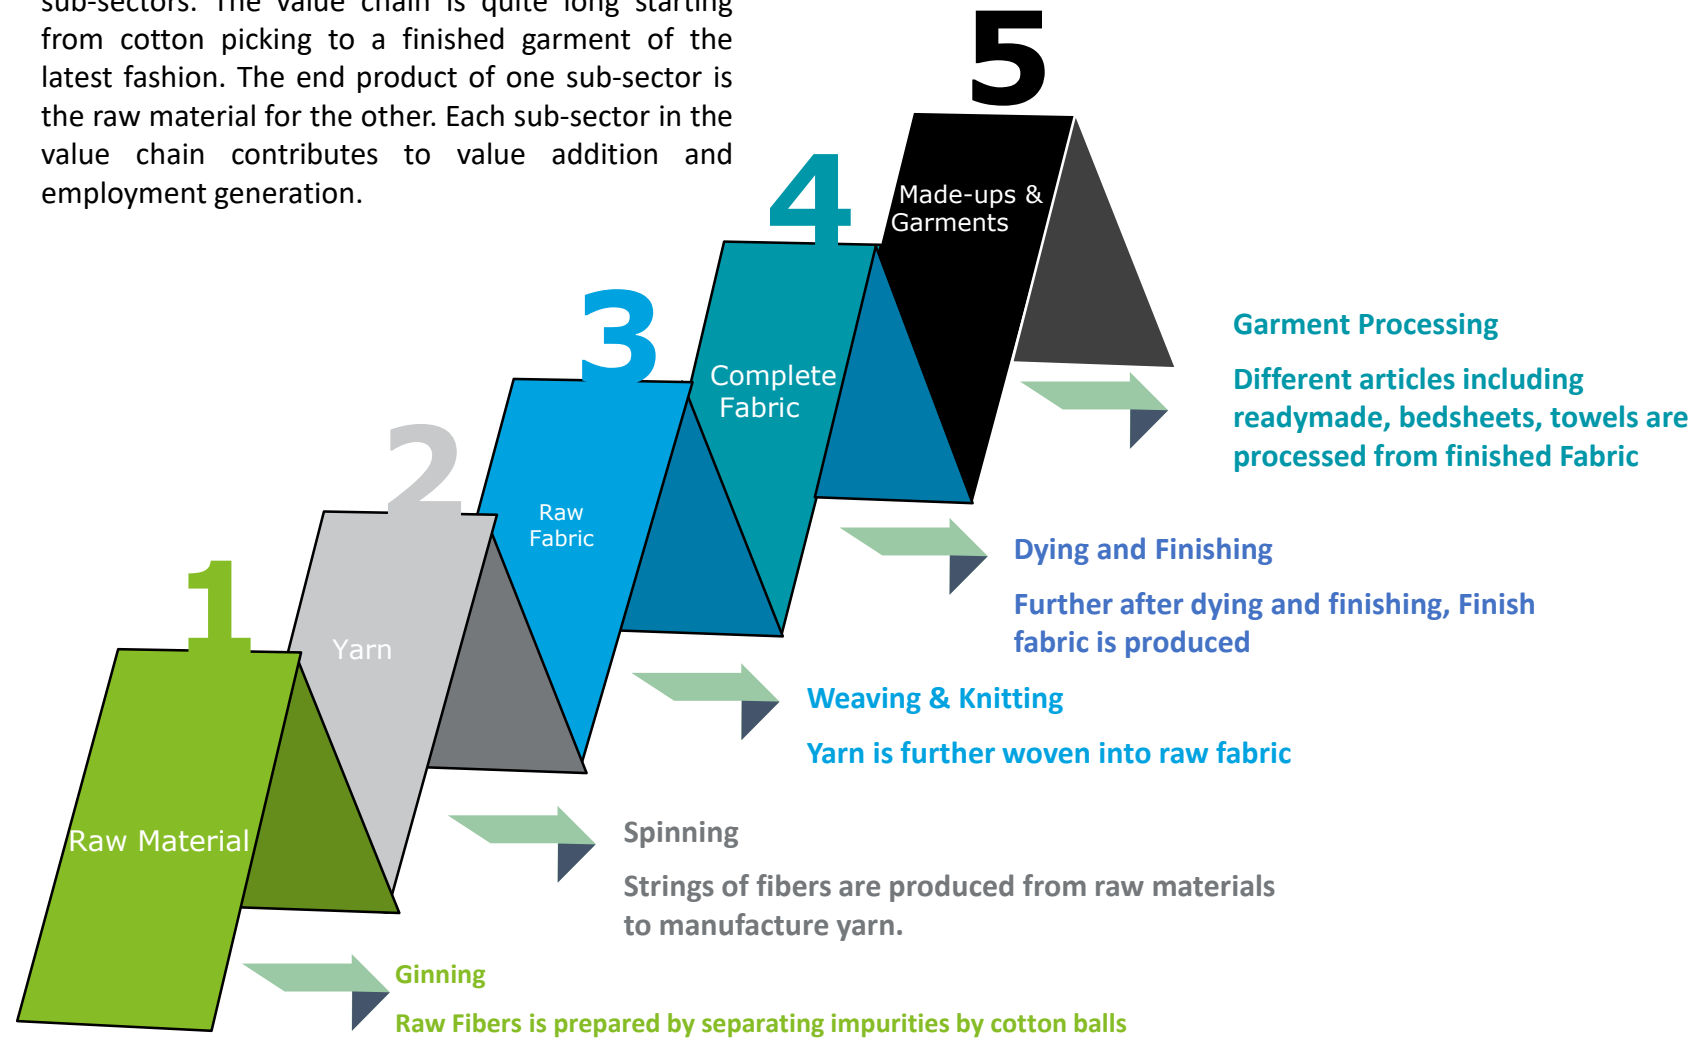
sub-sectors. The value chain is quite long starting from cotton picking to a finished garment of the latest fashion. The end product of one sub-sector is the raw material for the other. Each sub-sector in the value chain contributes to value addition and employment generation.

5

Made-ups & Garments

4

Complete Fabric

3

Raw Fabric

2

Yarn

1

Raw Material

Garment Processing

Different articles including readymade, bedsheets, towels are processed from finished Fabric

Dying and Finishing

Further after dying and finishing, Finish fabric is produced

Weaving & Knitting

Yarn is further woven into raw fabric

Spinning

Strings of fibers are produced from raw materials to manufacture yarn.

Ginning

Raw Fibers is prepared by separating impurities by cotton balls